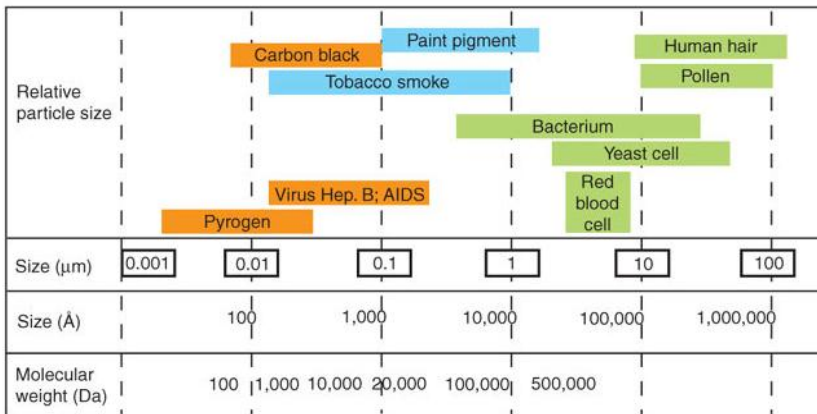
| | | | | | | |
|---|---|---|---|---|---|---|
| Relative particle size | Paint pigment | Carbon black | Tobacco smoke | Human hair | Pollen | Bacterium |

Relative particle size

Paint pigment

Carbon black

Human hair

Tobacco smoke

Pollen

Bacterium

Yeast cell

Virus Hep. B; AIDS

Red blood cell

Pyrogen

| Size (μm) | 0.001 | 0.01 | 0.1 | 1 | 10 | 100 |
|---|---|---|---|---|---|---|
| Size (Å) | | 100 | 1,000 | 10,000 | 100,000 | 1,000,000 |

Molecular weight (Da) 100 1,000 10,000 20,000 100,000 500,000